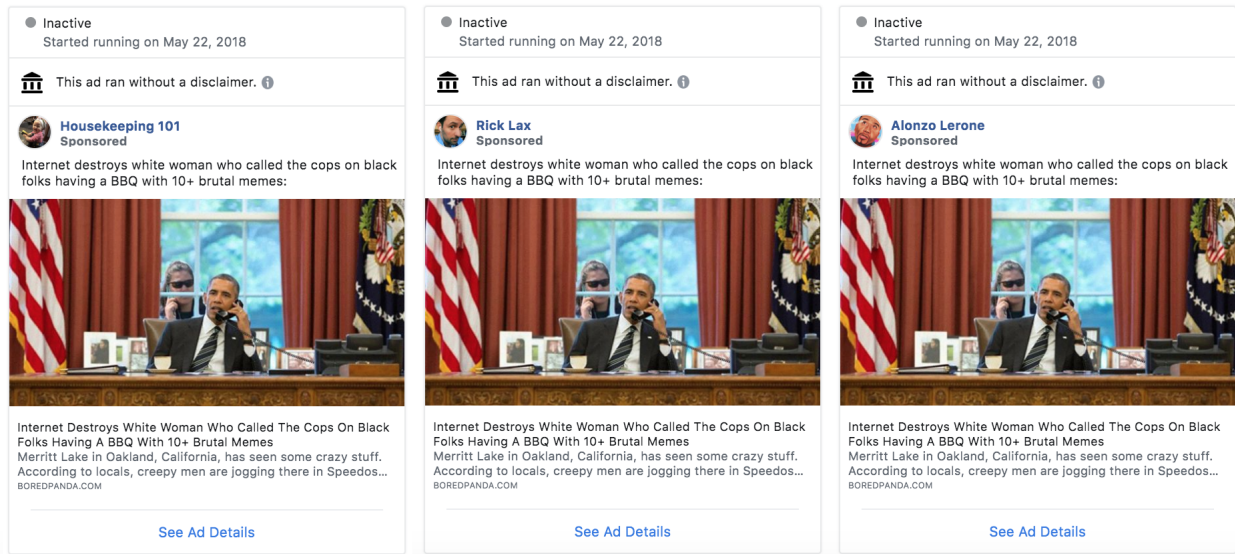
Inactive
Started running on May 22, 2018

This ad ran without a disclaimer.

Housekeeping 101
Sponsored

Internet destroys white woman who called the cops on black folks having a BBQ with 10+ brutal memes:

Internet Destroys White Woman Who Called The Cops On Black Folks Having A BBQ With 10+ Brutal Memes
Merritt Lake in Oakland, California, has seen some crazy stuff. According to locals, creepy men are jogging there in Speedos...
BOREDPANDA.COM

See Ad Details

Inactive
Started running on May 22, 2018

This ad ran without a disclaimer.

Rick Lax
Sponsored

Internet destroys white woman who called the cops on black folks having a BBQ with 10+ brutal memes:

Internet Destroys White Woman Who Called The Cops On Black Folks Having A BBQ With 10+ Brutal Memes
Merritt Lake in Oakland, California, has seen some crazy stuff. According to locals, creepy men are jogging there in Speedos...
BOREDPANDA.COM

See Ad Details

Inactive
Started running on May 22, 2018

This ad ran without a disclaimer.

Alonzo Lerone
Sponsored

Internet destroys white woman who called the cops on black folks having a BBQ with 10+ brutal memes:

Internet Destroys White Woman Who Called The Cops On Black Folks Having A BBQ With 10+ Brutal Memes
Merritt Lake in Oakland, California, has seen some crazy stuff. According to locals, creepy men are jogging there in Speedos...
BOREDPANDA.COM

See Ad Details